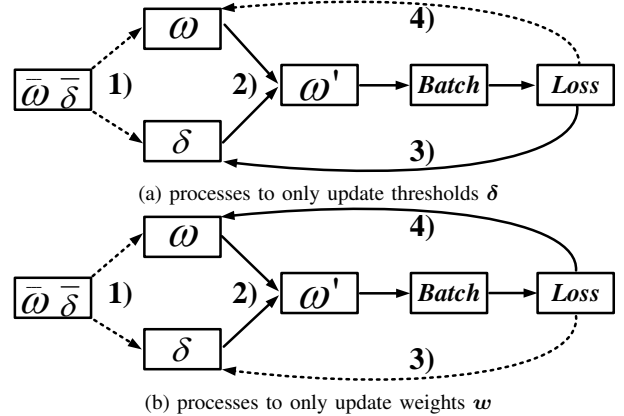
$\omega$

4)

$\bar{\omega}\ \bar{\delta}$

1)

2)

$\omega'$

Batch

Loss

$\delta$

3)

(a) processes to only update thresholds $\boldsymbol{\delta}$

$\omega$

4)

$\bar{\omega}\ \bar{\delta}$

1)

2)

$\omega'$

Batch

Loss

$\delta$

3)

(b) processes to only update weights $\boldsymbol{w}$